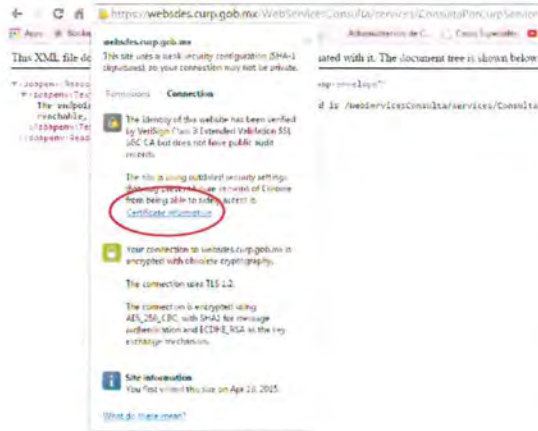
https://websdes.curp.gob.mx/WebServicesConsulta/services/ConsultaPorCurpServic

Apps Bookm

Administradores de C... Casos Especiales

This XML file do

ated with it. The document tree is shown below

<soapenv:Envelo
<soapenv:Tex
The endpoin
reachable,
</soapenv:Te
</soapenv:Enve

ap-envelope/"

d is /WebServicesConsulta/services/Consulta

websdes.curp.gob.mx
This site uses a weak security configuration (SHA-1 signatures), so your connection may not be private.

Permissions Connection

The identity of this website has been verified by VeriSign Class 3 Extended Validation SSL SGC CA but does not have public audit records.

The site is using outdated security settings that may prevent future versions of Chrome from being able to safely access it.

Certificate information

Your connection to websdes.curp.gob.mx is encrypted with obsolete cryptography.

The connection uses TLS 1.2.

The connection is encrypted using AES_256_CBC, with SHA1 for message authentication and ECDHE_RSA as the key exchange mechanism.

Site information
You first visited this site on Apr 13, 2015.

What do these mean?